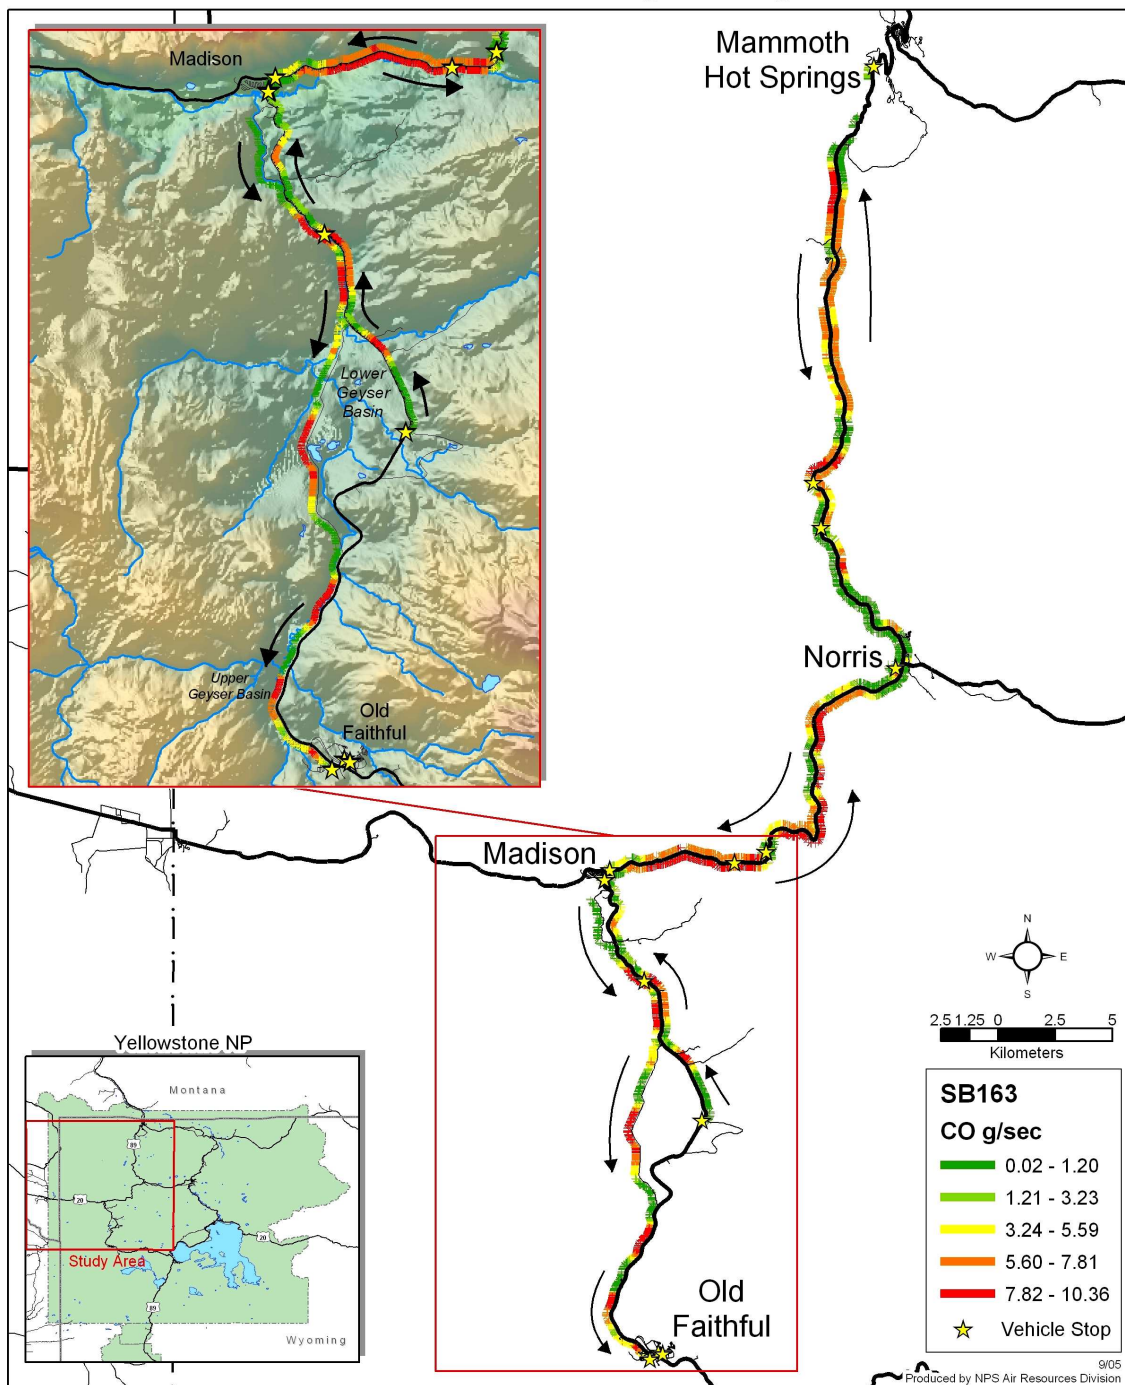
Madison

Lower Geyser Basin

Upper Geyser Basin

Old Faithful

Mammoth Hot Springs

Norris

Madison

Old Faithful

N
W E
S

2.5 1.25 0 2.5 5
Kilometers

| SB163 | |
|---|---|
| CO g/sec | |
| | 0.02 - 1.20 |
| | 1.21 - 3.23 |
| | 3.24 - 5.59 |
| | 5.60 - 7.81 |
| | 7.82 - 10.36 |
| ☆ | Vehicle Stop |

Yellowstone NP
Montana
89
20
20
89
Study Area
Wyoming

9/05
Produced by NPS Air Resources Division